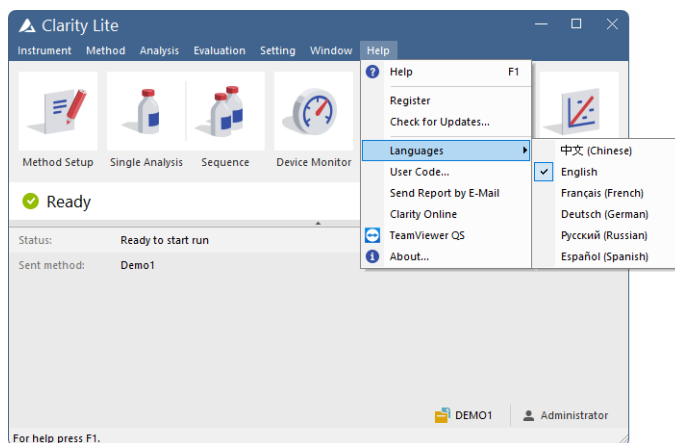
Clarity Lite

Instrument Method Analysis Evaluation Setting Window Help

Method Setup Single Analysis Sequence Device Monitor

Ready

Status: Ready to start run

Sent method: Demo1

Help F1
Register
Check for Updates...
Languages
User Code...
Send Report by E-Mail
Clarity Online
TeamViewer QS
About...

中文 (Chinese)
English
Français (French)
Deutsch (German)
Русский (Russian)
Español (Spanish)

DEMO1 Administrator

For help press F1.